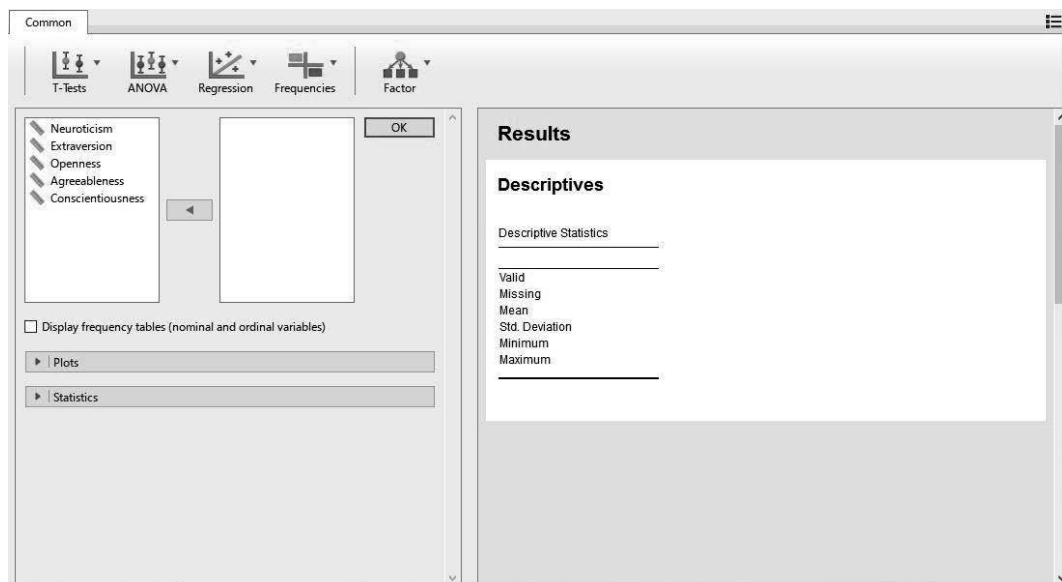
Common

T-Tests
ANOVA
Regression
Frequencies
Factor

Neuroticism
Extraversion
Openness
Agreeableness
Conscientiousness

OK

Display frequency tables (nominal and ordinal variables)

Plots

Statistics

Results

Descriptives

Descriptive Statistics

Valid
Missing
Mean
Std. Deviation
Minimum
Maximum